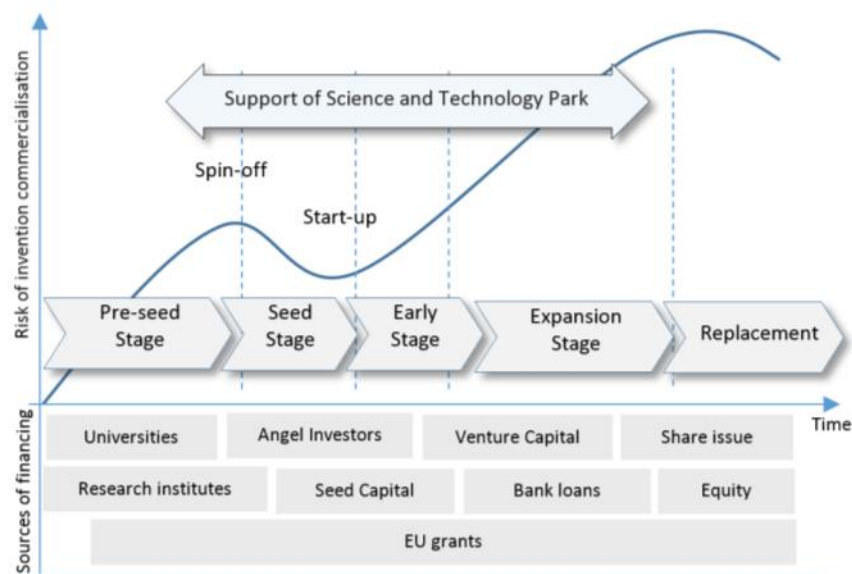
Risk of invention commercialisation

Support of Science and Technology Park

Spin-off

Start-up

Pre-seed Stage

Seed Stage

Early Stage

Expansion Stage

Replacement

Time

Sources of financing

Universities

Angel Investors

Venture Capital

Share issue

Research institutes

Seed Capital

Bank loans

Equity

EU grants